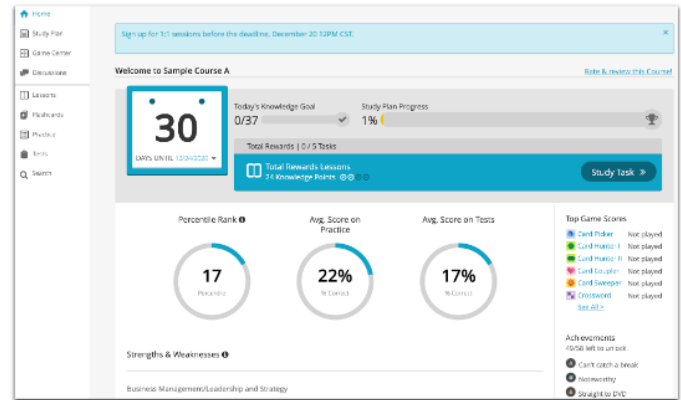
Home
Study Plan
Game Center
Discussions
Lessons
Flashcards
Practice
Tests
Search

Sign up for 1:1 sessions before the deadline, December 20 12PM CST.

×

Welcome to Sample Course A

Rate & review this Course!

30

DAYS UNTIL 12/04/2020

Today's Knowledge Goal
0/37

Study Plan Progress
1%

Total Rewards | 0 / 5 Tasks

Total Rewards Lessons
24 Knowledge Points

Study Task »

Percentile Rank
17
Percentile

Avg. Score on Practice
22%
% Correct

Avg. Score on Tests
17%
% Correct

Top Game Scores
Card Picker Not played
Card Hunter I Not played
Card Hunter II Not played
Card Coupler Not played
Card Sweeper Not played
Crossword Not played
See All »

Achievements
49/58 left to unlock
Can't catch a break
Noteworthy
Straight to DVD

Strengths & Weaknesses

Business Management/Leadership and Strategy